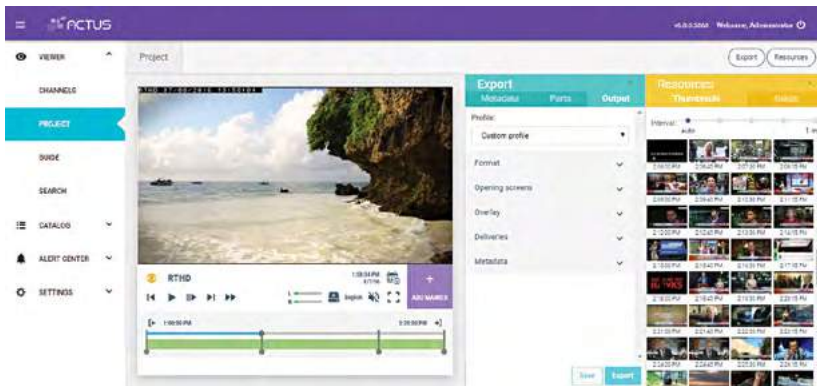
ACTUS

Welcome, Administrator

VIEWER

CHANNELS

PROJECT

GUIDE

SEARCH

CATALOG

ALERT CENTER

SETTINGS

Project

Export

Resources

Export

Metadata

Parts

Output

Profile:

Custom profile

Format

Opening screens

Overlay

Deliveries

Metadata

Save

Export

Resources

Thumbnails

Interval:

auto

RTHD

ADD MARKER

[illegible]